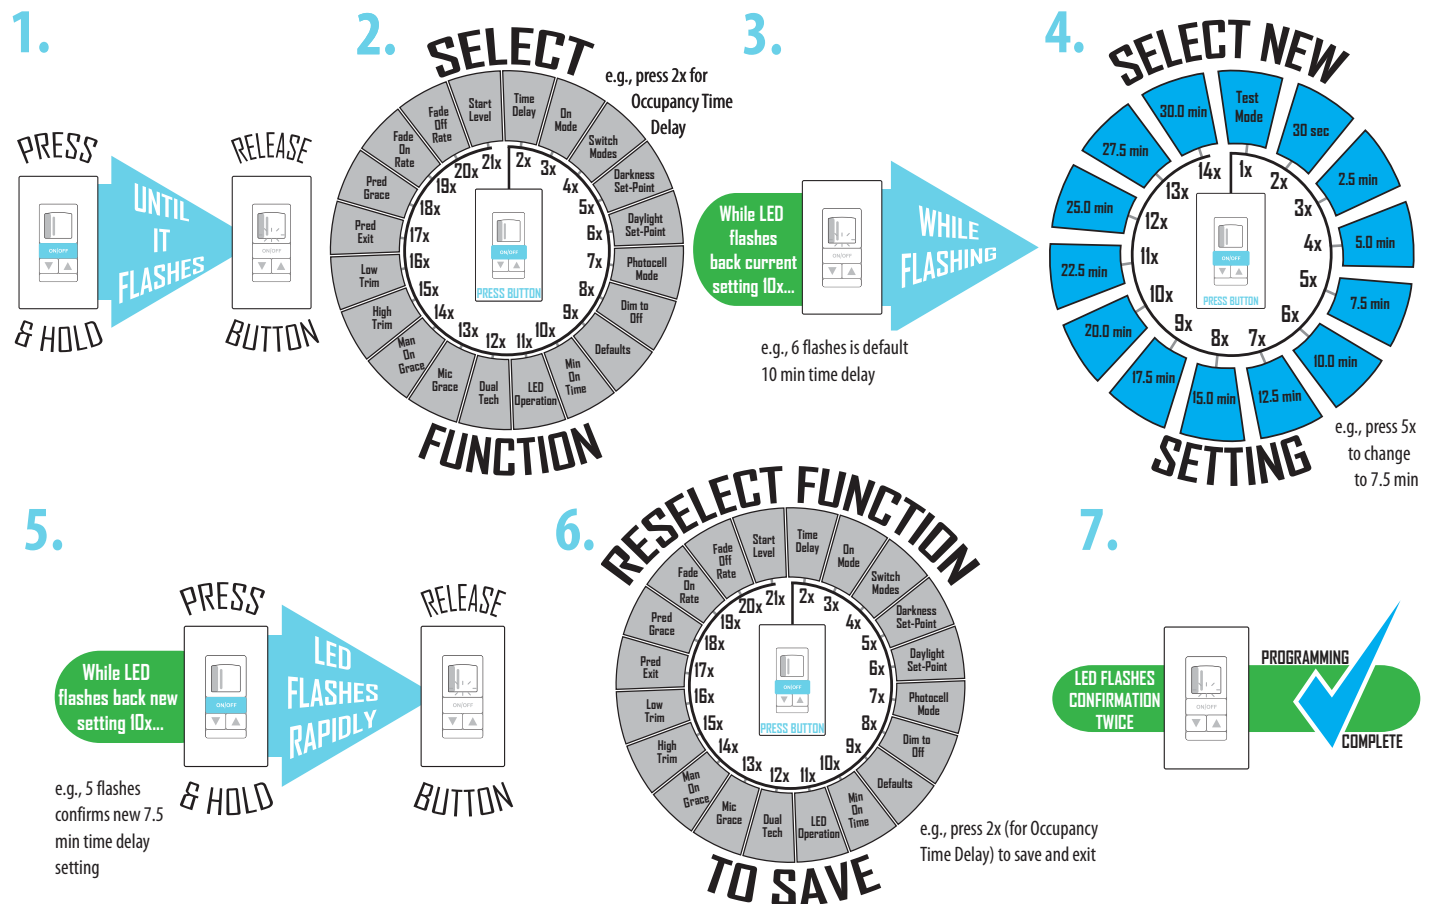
1.

PRESS

UNTIL IT FLASHES

RELEASE

ON/OFF

ON/OFF

& HOLD

BUTTON

2.

SELECT

e.g., press 2x for Occupancy Time Delay

Start Level
Time Delay
On Mode
Switch Modes
Darkness Set-Point
Daylight Set-Point
Photocell Mode
Dim to Off
Defaults
Min On Time
LED Operation
Dual Tech
Mic Grace
Man On Grace
High Trim
Low Trim
Pred Exit
Pred Grace
Fade On Rate
Fade Off Rate

21x 2x 3x 4x 5x 6x 7x 8x 9x 10x 11x 12x 13x 14x 15x 16x 17x 18x 19x 20x

ON/OFF

PRESS BUTTON

FUNCTION

3.

While LED flashes back current setting 10x...

ON/OFF

WHILE FLASHING

e.g., 6 flashes is default 10 min time delay

4.

SELECT NEW

Test Mode
30 sec
2.5 min
5.0 min
7.5 min
10.0 min
12.5 min
15.0 min
17.5 min
20.0 min
22.5 min
25.0 min
27.5 min
30.0 min

1x 2x 3x 4x 5x 6x 7x 8x 9x 10x 11x 12x 13x 14x

ON/OFF

PRESS BUTTON

SETTING

e.g., press 5x to change to 7.5 min

5.

PRESS

While LED flashes back new setting 10x...

ON/OFF

LED FLASHES RAPIDLY

RELEASE

ON/OFF

& HOLD

BUTTON

e.g., 5 flashes confirms new 7.5 min time delay setting

6.

RESELECT FUNCTION

Start Level
Time Delay
On Mode
Switch Modes
Darkness Set-Point
Daylight Set-Point
Photocell Mode
Dim to Off
Defaults
Min On Time
LED Operation
Dual Tech
Mic Grace
Man On Grace
High Trim
Low Trim
Pred Exit
Pred Grace
Fade On Rate
Fade Off Rate

21x 2x 3x 4x 5x 6x 7x 8x 9x 10x 11x 12x 13x 14x 15x 16x 17x 18x 19x 20x

ON/OFF

PRESS BUTTON

TO SAVE

e.g., press 2x (for Occupancy Time Delay) to save and exit

7.

LED FLASHES CONFIRMATION TWICE

ON/OFF

PROGRAMMING

COMPLETE